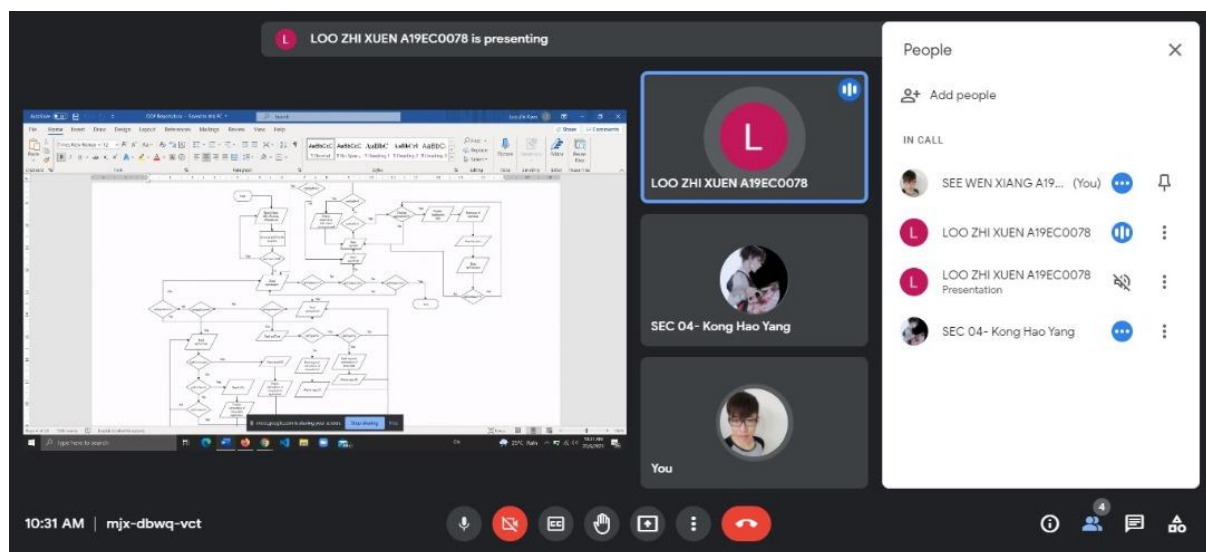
L LOO ZHI XUEN A19EC0078 is presenting

LOO ZHI XUEN A19EC0078

SEC 04- Kong Hao Yang

You

People

Add people

IN CALL

SEE WEN XIANG A19... (You)

LOO ZHI XUEN A19EC0078

LOO ZHI XUEN A19EC0078
Presentation

SEC 04- Kong Hao Yang

10:31 AM | mjx-dbwq-vct

4

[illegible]